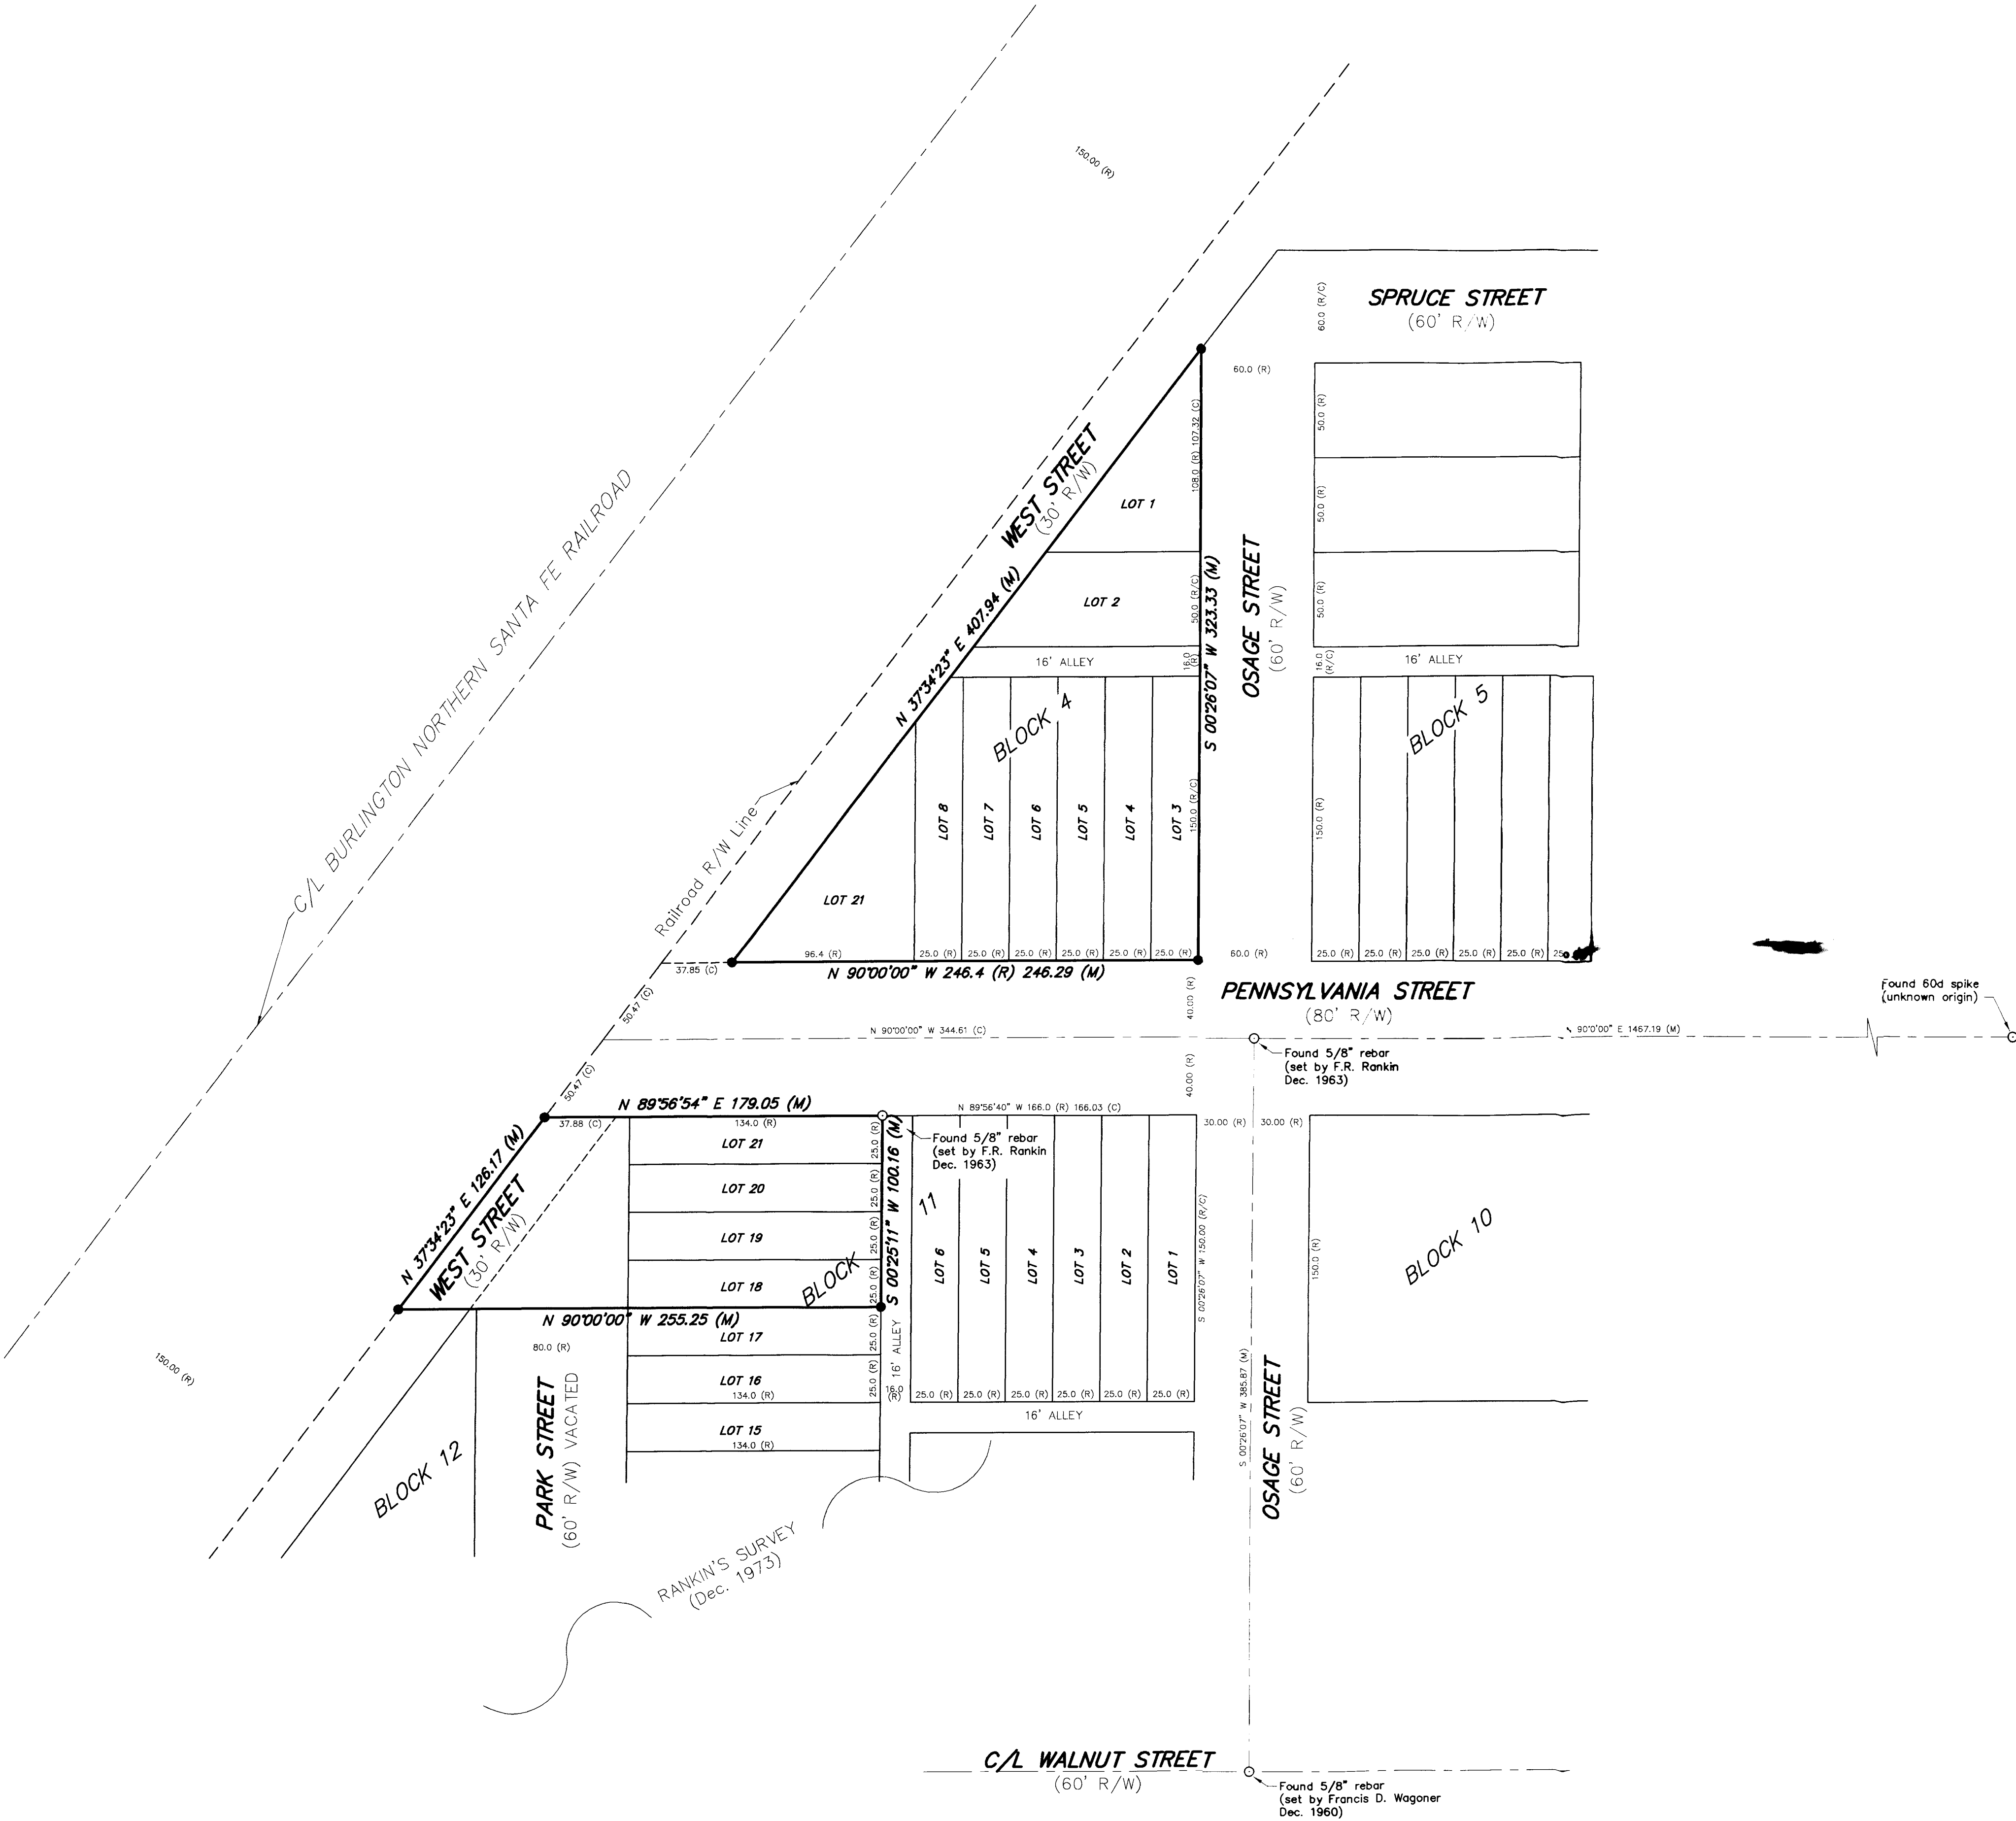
150.00 (R)

SPRUCE STREET
(60' R/W)

60.0 (R/C)

60.0 (R)

C/L BURLINGTON NORTHERN SANTA FE RAILROAD

WEST STREET
(30' R/W)

108.0 (R) 107.32 (C)

50.0 (R)

50.0 (R)

50.0 (R)

LOT 1

LOT 2

50.0 (R/C)

S 00°26'07" W 323.33 (M)

OSAGE STREET
(60' R/W)

16' ALLEY

16.0 (R)

16.0 (R/C)

16' ALLEY

N 37°34'23" E 407.94 (M)

BLOCK 4

BLOCK 5

Railroad R/W Line

LOT 8

LOT 7

LOT 6

LOT 5

LOT 4

LOT 3

150.0 (R/C)

150.0 (R)

LOT 21

96.4 (R)

25.0 (R)

25.0 (R)

25.0 (R)

25.0 (R)

25.0 (R)

25.0 (R)

60.0 (R)

25.0 (R)

25.0 (R)

25.0 (R)

25.0 (R)

25.0 (R)

25.0 (R)

25.0 (R)

37.85 (C)

N 90°00'00" W 246.4 (R) 246.29 (M)

PENNSYLVANIA STREET
(80' R/W)

40.00 (R)

Found 60d spike
(unknown origin)

50.47 (C)

N 90°00'00" W 344.61 (C)

90°0'00" E 1467.19 (M)

Found 5/8" rebar
(set by F.R. Rankin
Dec. 1963)

40.00 (R)

50.47 (C)

N 89°56'54" E 179.05 (M)

N 89°56'40" W 166.0 (R) 166.03 (C)

37.88 (C)

134.0 (R)

Found 5/8" rebar
(set by F.R. Rankin
Dec. 1963)

30.00 (R)

30.00 (R)

LOT 21

LOT 20

LOT 19

LOT 18

LOT 17

LOT 16

LOT 15

25.0 (R)

25.0 (R)

25.0 (R)

25.0 (R)

25.0 (R)

25.0 (R)

S 00°25'11" W 100.16 (M)

11

BLOCK

N 37°34'23" E 126.17 (M)

WEST STREET
(30' R/W)

LOT 6

LOT 5

LOT 4

LOT 3

LOT 2

LOT 1

S 00°26'07" W 150.00 (R/C)

150.0 (R)

BLOCK 10

N 90°00'00" W 255.25 (M)

80.0 (R)

16' ALLEY

16.0 (R)

134.0 (R)

134.0 (R)

25.0 (R)

25.0 (R)

25.0 (R)

25.0 (R)

25.0 (R)

25.0 (R)

16' ALLEY

150.00 (R)

BLOCK 12

PARK STREET
(60' R/W) VACATED

S 00°26'07" W 385.87 (M)

OSAGE STREET
(60' R/W)

RANKIN'S SURVEY
(Dec. 1973)

C/L WALNUT STREET
(60' R/W)

Found 5/8" rebar
(set by Francis D. Wagoner
Dec. 1960)